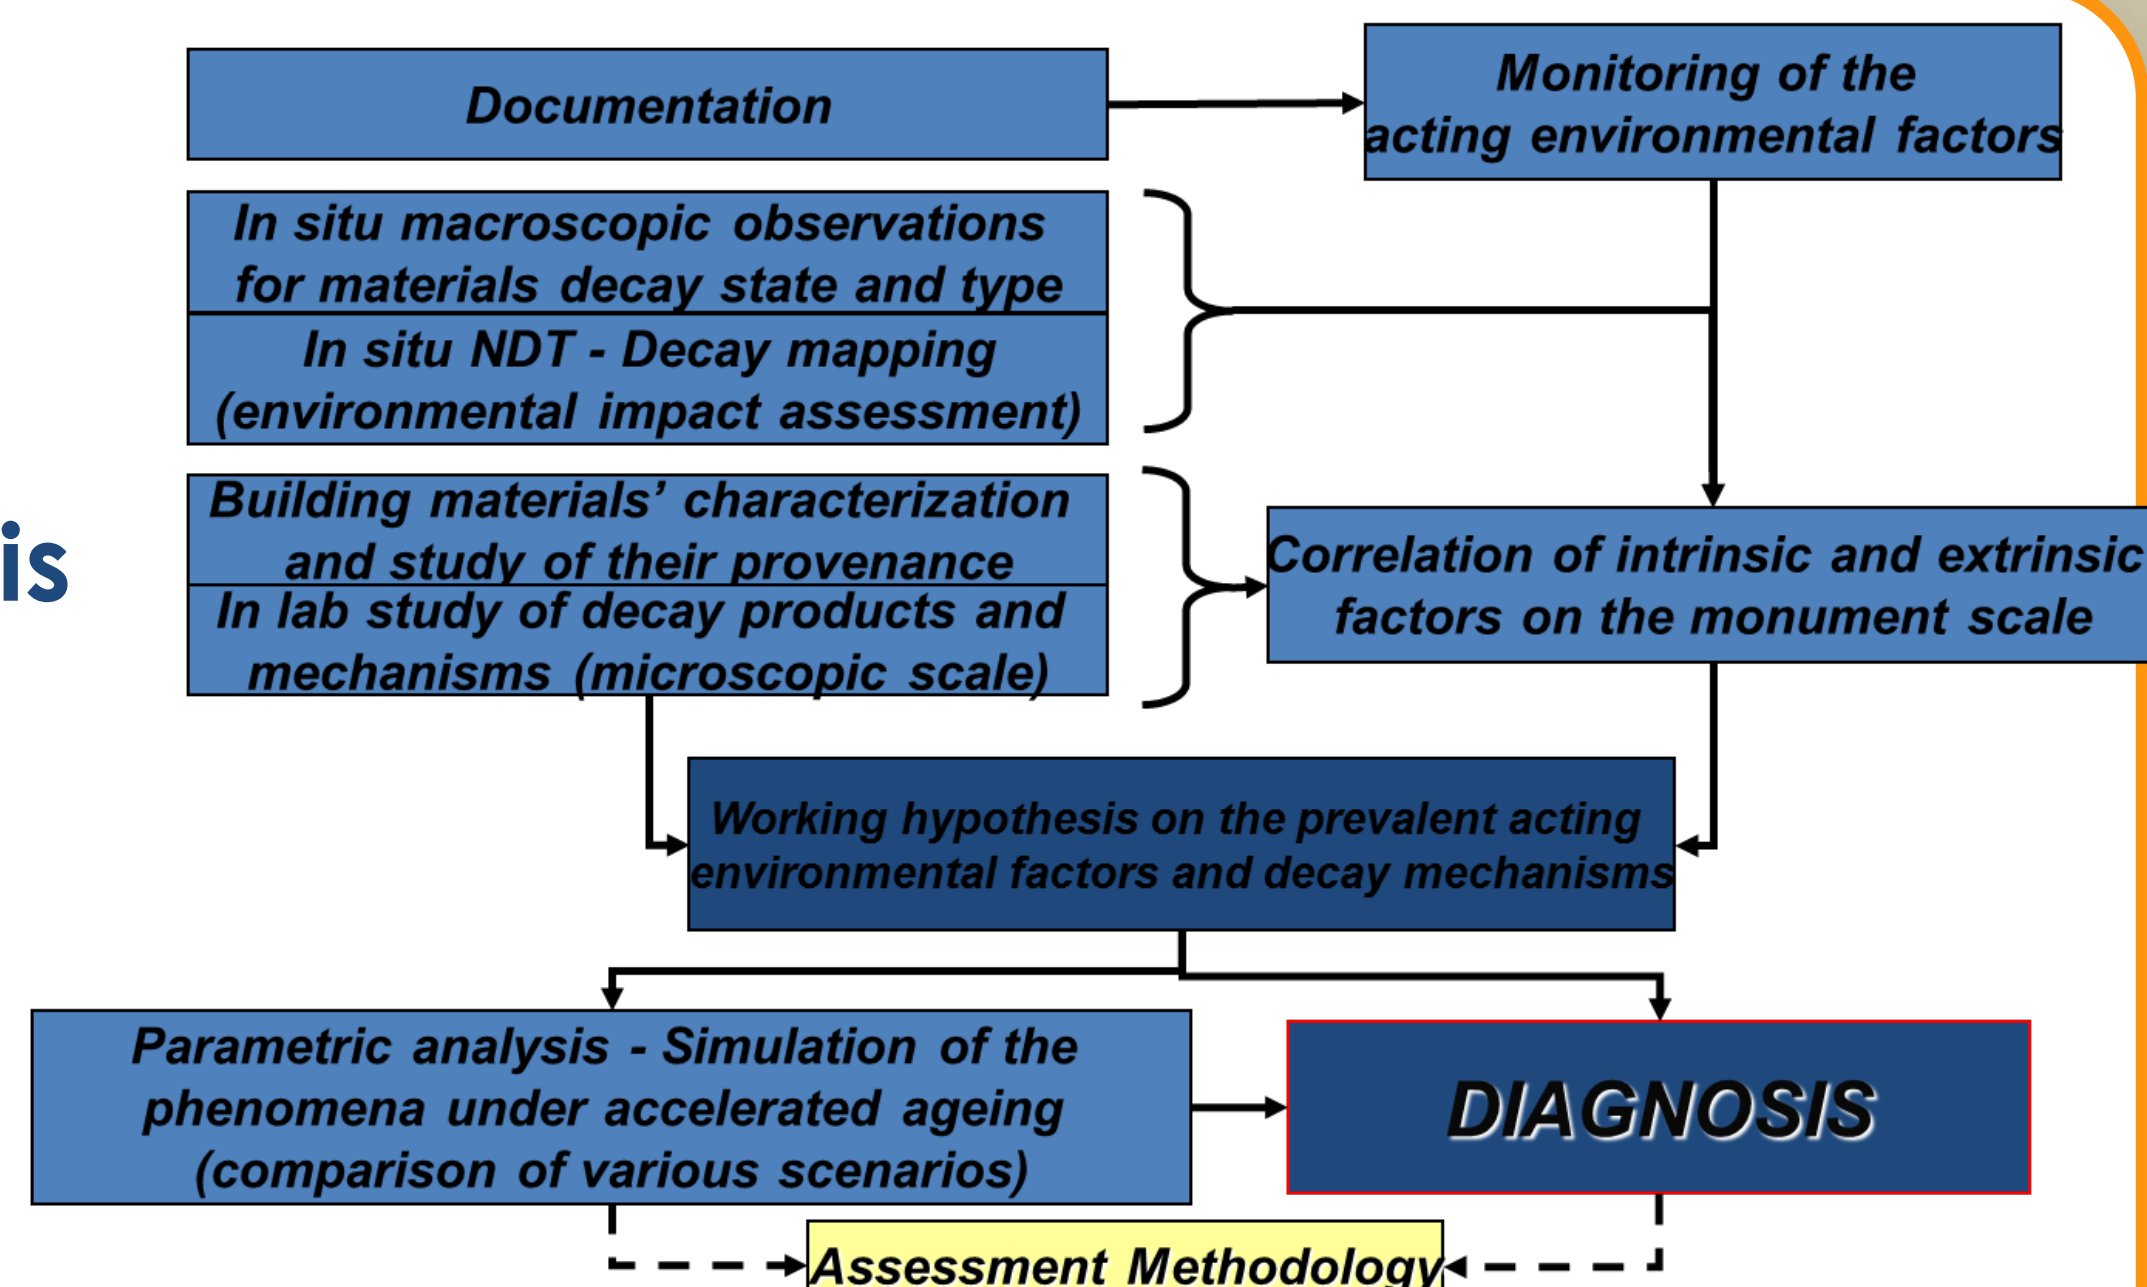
is

Documentation

Monitoring of the acting environmental factors

In situ macroscopic observations for materials decay state and type

In situ NDT - Decay mapping (environmental impact assessment)

Building materials' characterization and study of their provenance

In lab study of decay products and mechanisms (microscopic scale)

Correlation of intrinsic and extrinsic factors on the monument scale

Working hypothesis on the prevalent acting environmental factors and decay mechanisms

Parametric analysis - Simulation of the phenomena under accelerated ageing (comparison of various scenarios)

DIAGNOSIS

Assessment Methodology